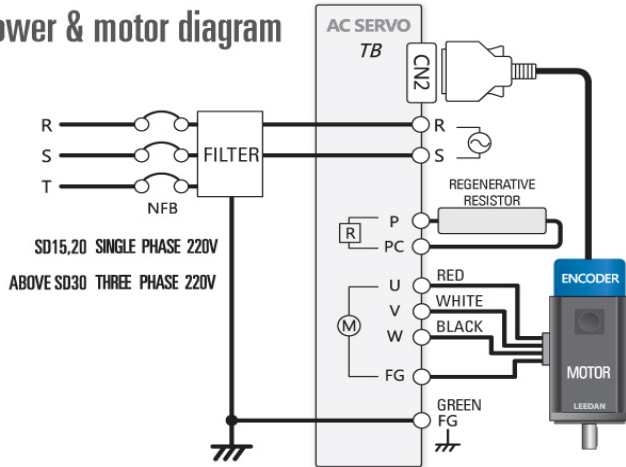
ower & motor diagram

AC SERVO
TB
CN2

R
S
T
NFB
FILTER

R
S

REGENERATIVE RESISTOR

R
P
PC

SD15,20 SINGLE PHASE 220V
ABOVE SD30 THREE PHASE 220V

M
U
V
W
FG

RED
WHITE
BLACK

GREEN
FG

ENCODER
MOTOR
LEEDAN